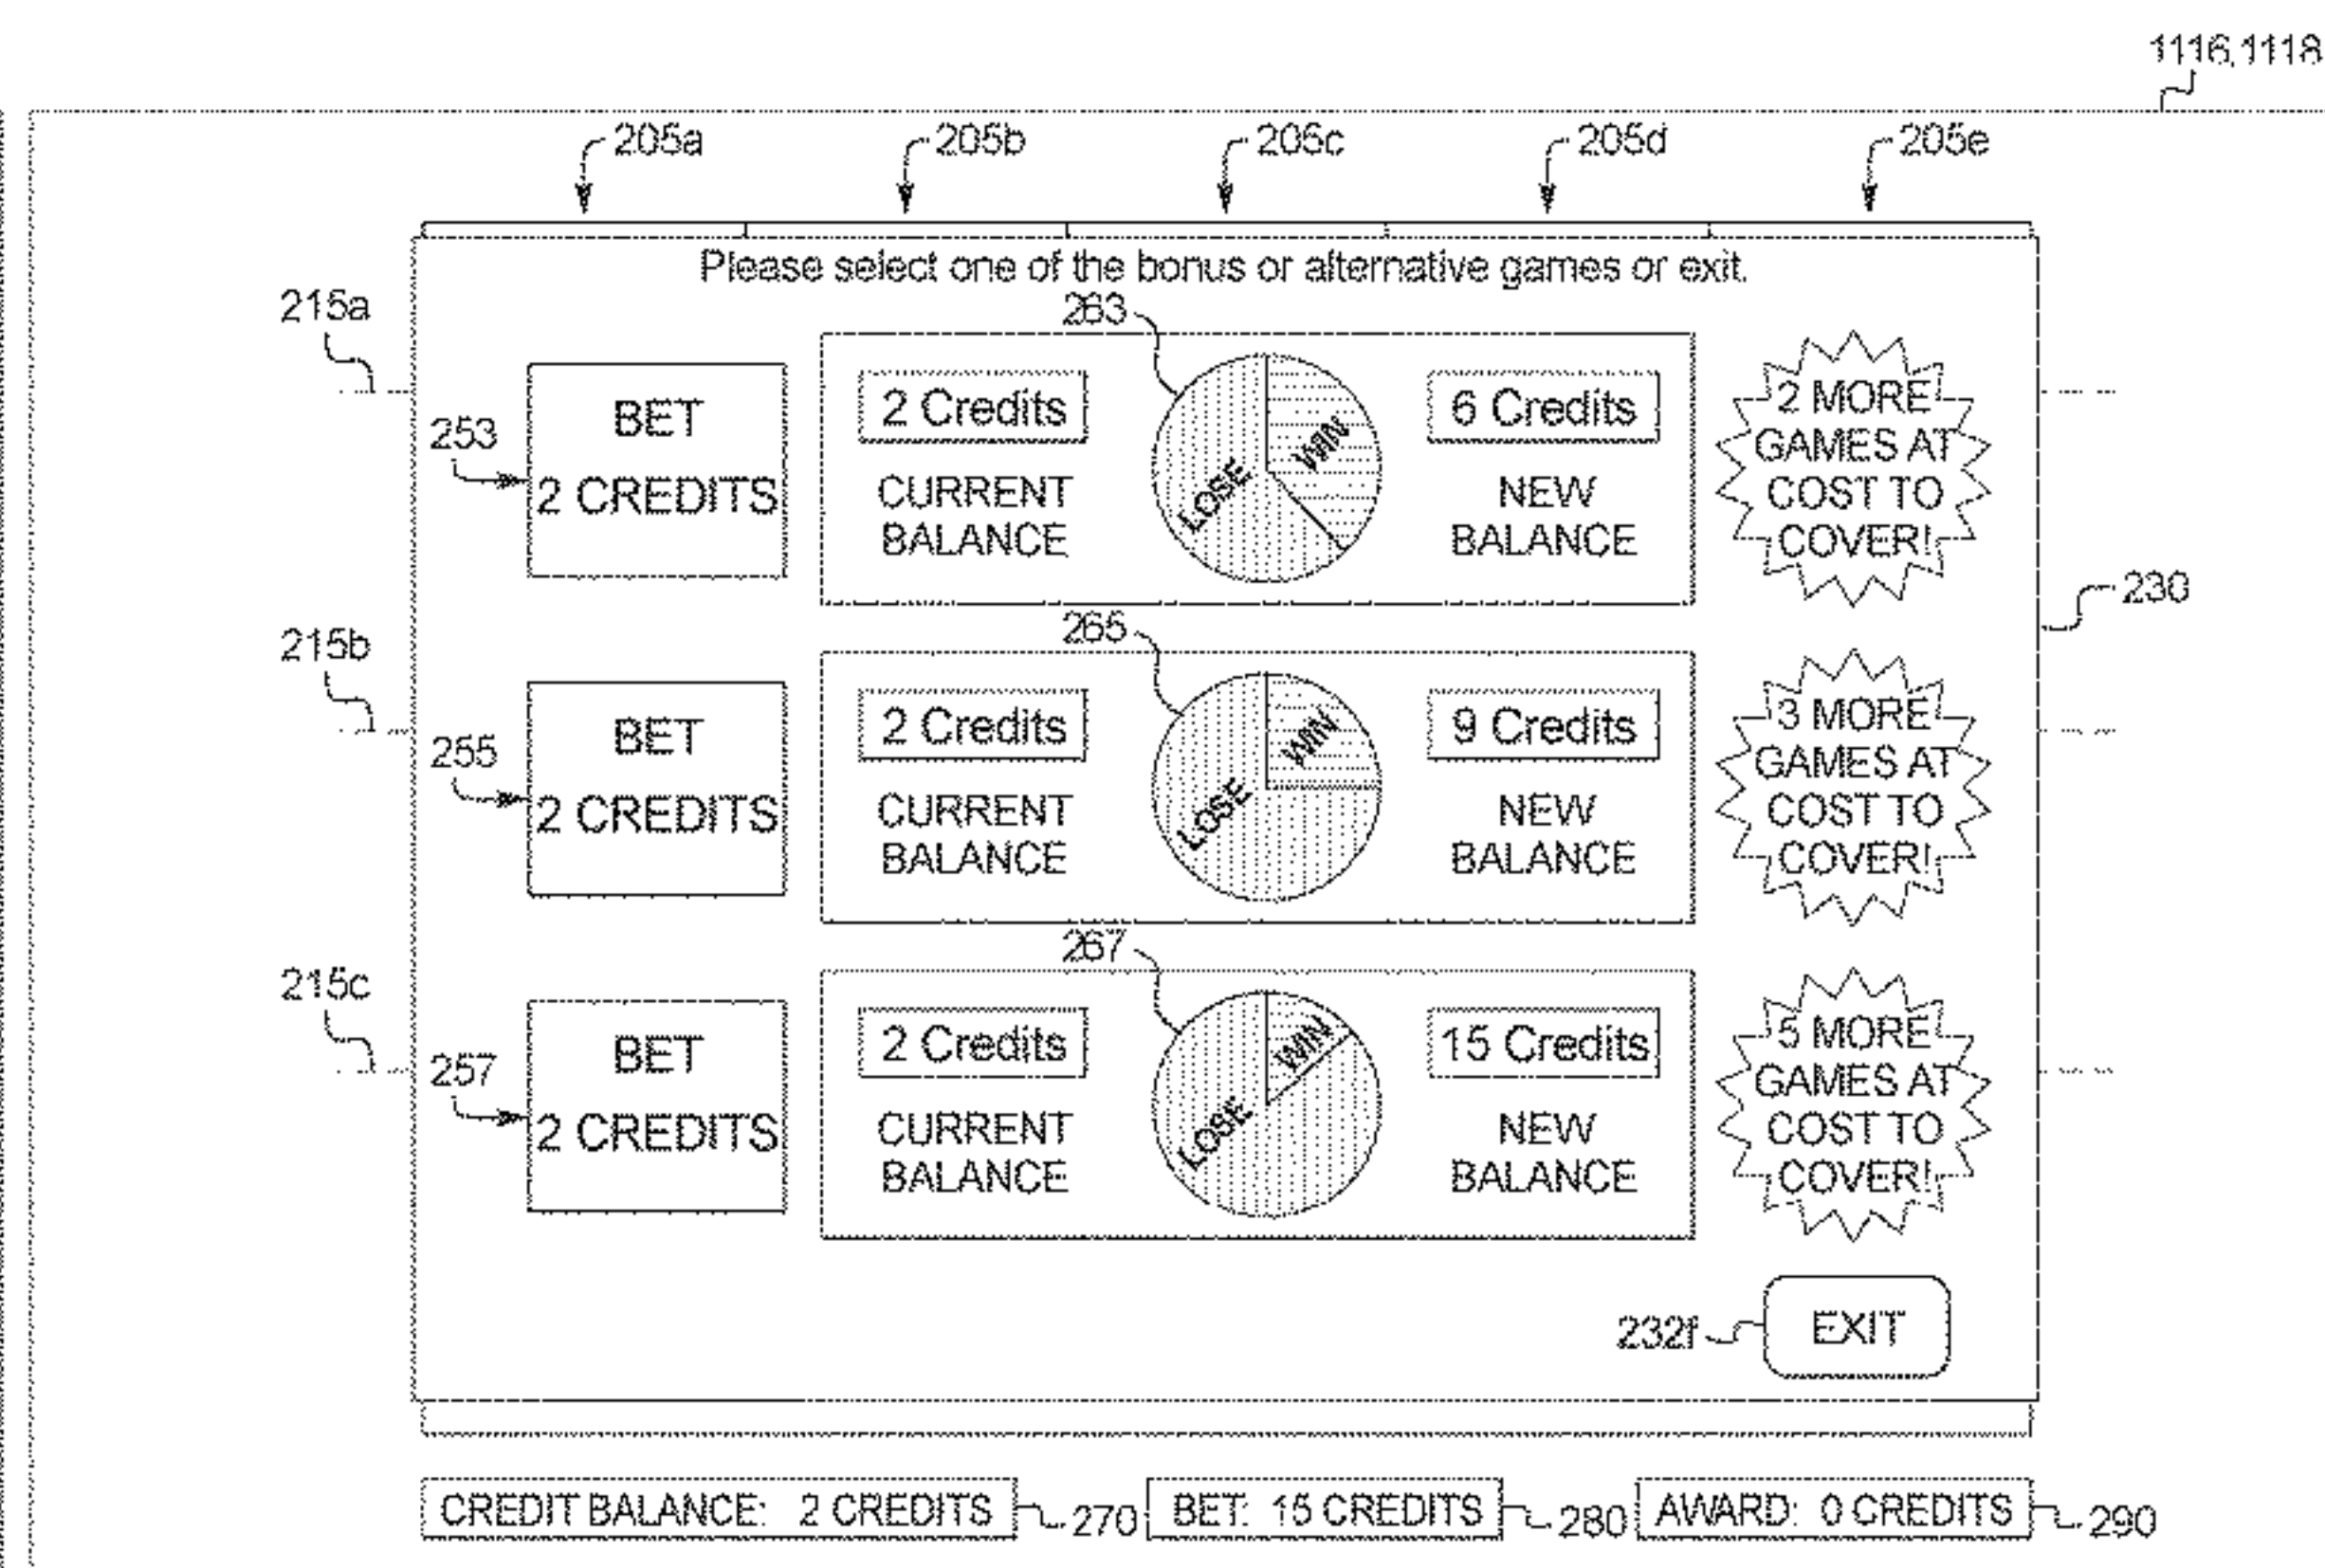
1116,1118

205a 205b 205c 205d 205e

Please select one of the bonus or alternative games or exit.

215a

253

BET 2 CREDITS

263

2 Credits CURRENT BALANCE

WIN LOSE

6 Credits NEW BALANCE

2 MORE GAMES AT COST TO COVER!

230

215b

255

BET 2 CREDITS

265

2 Credits CURRENT BALANCE

WIN LOSE

9 Credits NEW BALANCE

3 MORE GAMES AT COST TO COVER!

215c

257

BET 2 CREDITS

267

2 Credits CURRENT BALANCE

WIN LOSE

15 Credits NEW BALANCE

5 MORE GAMES AT COST TO COVER!

232f EXIT

CREDIT BALANCE: 2 CREDITS 270 BET: 15 CREDITS 280 AWARD: 0 CREDITS 290